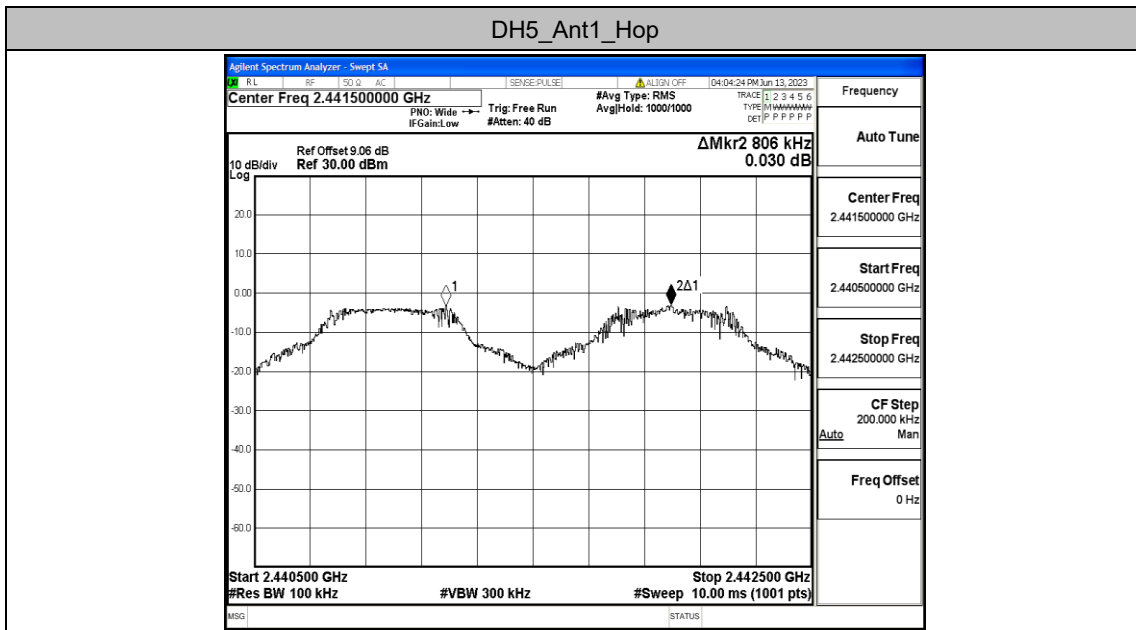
DH5_Ant1_Hop

Agilent Spectrum Analyzer - Swept SA

RL RF 50 Ω AC SENSE:PULSE ALIGN OFF 04:04:24 PM Jun 13, 2023

Center Freq 2.441500000 GHz

PNO: Wide IFGain:Low Trig: Free Run #Atten: 40 dB #Avg Type: RMS Avg|Hold: 1000/1000

TRACE 1 2 3 4 5 6 TYPE M WWWWW DET P P P P P P

Frequency

Ref Offset 9.06 dB
10 dB/div Ref 30.00 dBm
Log

ΔMkr2 806 kHz
0.030 dB

20.0
10.0
0.00
-10.0
-20.0
-30.0
-40.0
-50.0
-60.0

1
2Δ1

Start 2.440500 GHz
#Res BW 100 kHz
#VBW 300 kHz
Stop 2.442500 GHz
#Sweep 10.00 ms (1001 pts)

Auto Tune

Center Freq
2.441500000 GHz

Start Freq
2.440500000 GHz

Stop Freq
2.442500000 GHz

CF Step
200.000 kHz
Auto Man

Freq Offset
0 Hz

MSG STATUS